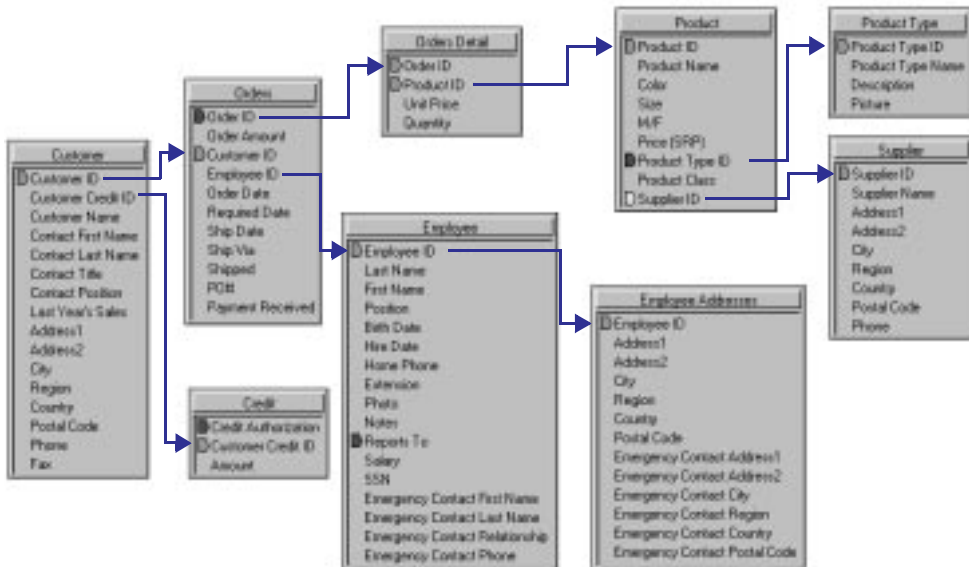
Customer
Customer ID
Customer Credit ID
Customer Name
Contact First Name
Contact Last Name
Contact Title
Contact Position
Last Year's Sales
Address1
Address2
City
Region
Country
Postal Code
Phone
Fax

Orders
Order ID
Order Amount
Customer ID
Employee ID
Order Date
Required Date
Ship Date
Ship Via
Shipped
PO#
Payment Received

Credit
Credit Authorization
Customer Credit ID
Amount

Orders Detail
Order ID
Product ID
Unit Price
Quantity

Employee
Employee ID
Last Name
First Name
Position
Birth Date
Hire Date
Home Phone
Extension
Photo
Notes
Reports To
Salary
SSN
Emergency Contact First Name
Emergency Contact Last Name
Emergency Contact Relationship
Emergency Contact Phone

Product
Product ID
Product Name
Color
Size
M/F
Price (SRP)
Product Type ID
Product Class
Supplier ID

Employee Addresses
Employee ID
Address1
Address2
City
Region
Country
Postal Code
Emergency Contact Address1
Emergency Contact Address2
Emergency Contact City
Emergency Contact Region
Emergency Contact Country
Emergency Contact Postal Code

Product Type
Product Type ID
Product Type Name
Description
Picture

Supplier
Supplier ID
Supplier Name
Address1
Address2
City
Region
Country
Postal Code
Phone